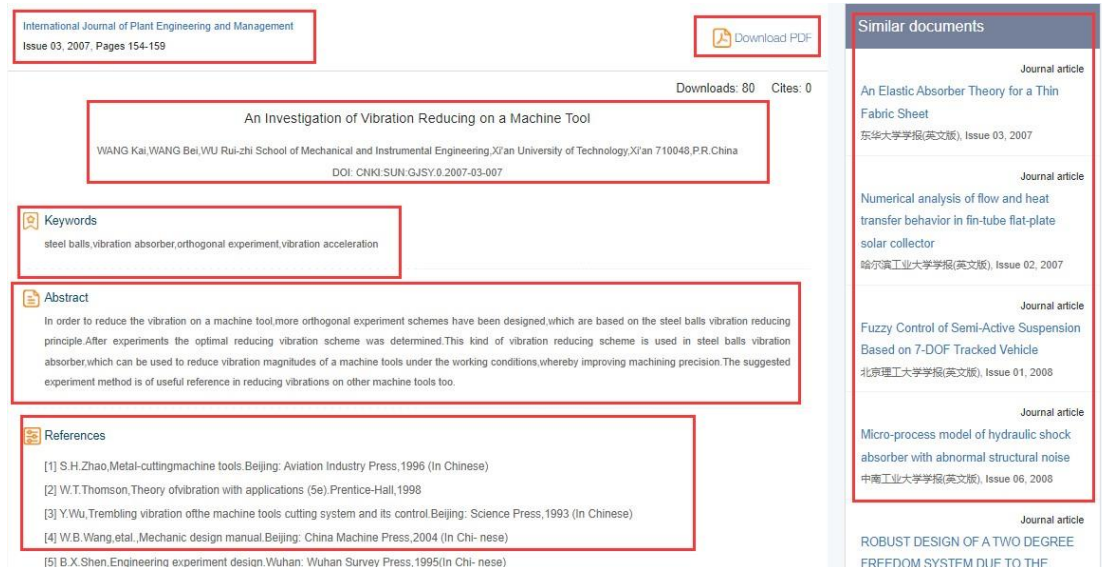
International Journal of Plant Engineering and Management
Issue 03, 2007, Pages 154-159

Download PDF

Downloads: 80 Cites: 0

An Investigation of Vibration Reducing on a Machine Tool

WANG Kai,WANG Bei,WU Rui-zhi School of Mechanical and Instrumental Engineering,Xi'an University of Technology,Xi'an 710048,P.R.China

DOI: CNKI:SUN:GJSY.0.2007-03-007

Keywords

steel balls,vibration absorber,orthogonal experiment,vibration acceleration

Abstract

In order to reduce the vibration on a machine tool,more orthogonal experiment schemes have been designed,which are based on the steel balls vibration reducing principle.After experiments the optimal reducing vibration scheme was determined.This kind of vibration reducing scheme is used in steel balls vibration absorber,which can be used to reduce vibration magnitudes of a machine tools under the working conditions,whereby improving machining precision.The suggested experiment method is of useful reference in reducing vibrations on other machine tools too.

References

[1] S.H.Zhao,Metal-cuttingmachine tools.Beijing: Aviation Industry Press,1996 (In Chinese)

[2] W.T.Thomson,Theory ofvibration with applications (5e).Prentice-Hall,1998

[3] Y.Wu,Trembling vibration ofthe machine tools cutting system and its control.Beijing: Science Press,1993 (In Chinese)

[4] W.B.Wang,etal.,Mechanic design manual.Beijing: China Machine Press,2004 (In Chi- nese)

[5] B.X.Shen,Engineering experiment design.Wuhan: Wuhan Survey Press,1995(In Chi- nese)

Similar documents

Journal article
An Elastic Absorber Theory for a Thin Fabric Sheet
东华大学学报(英文版), Issue 03, 2007

Journal article
Numerical analysis of flow and heat transfer behavior in fin-tube flat-plate solar collector
哈尔滨工业大学学报(英文版), Issue 02, 2007

Journal article
Fuzzy Control of Semi-Active Suspension Based on 7-DOF Tracked Vehicle
北京理工大学学报(英文版), Issue 01, 2008

Journal article
Micro-process model of hydraulic shock absorber with abnormal structural noise
中南工业大学学报(英文版), Issue 06, 2008

Journal article
ROBUST DESIGN OF A TWO DEGREE FREEDOM SYSTEM DUE TO THE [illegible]